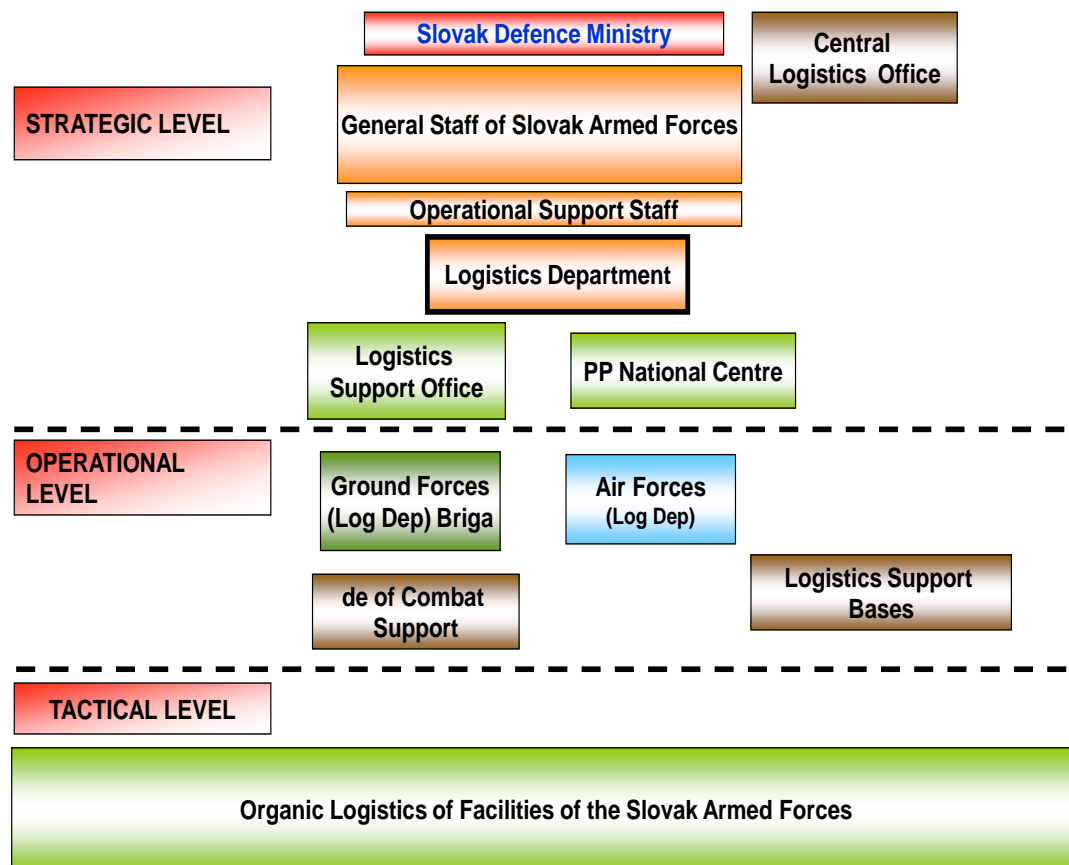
Slovak Defence Ministry

Central Logistics Office

STRATEGIC LEVEL

General Staff of Slovak Armed Forces

Operational Support Staff

Logistics Department

Logistics Support Office

PP National Centre

OPERATIONAL LEVEL

Ground Forces (Log Dep) Briga

Air Forces (Log Dep)

de of Combat Support

Logistics Support Bases

TACTICAL LEVEL

Organic Logistics of Facilities of the Slovak Armed Forces